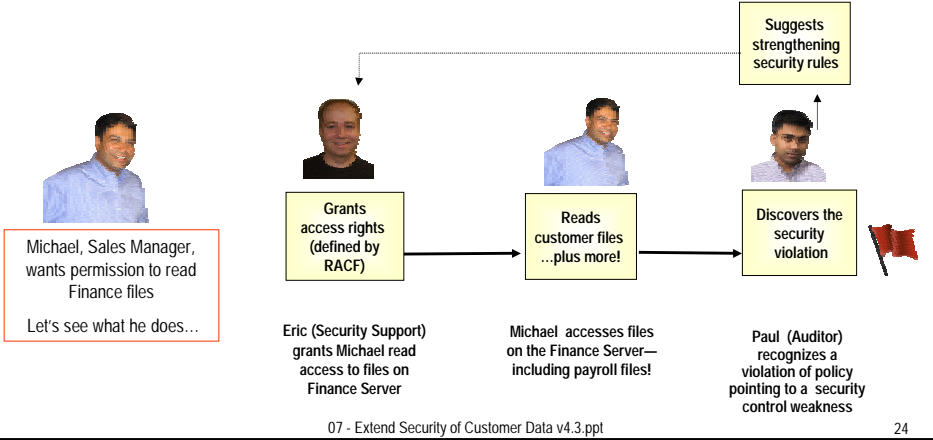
Suggests strengthening security rules

Michael, Sales Manager, wants permission to read Finance files

Let's see what he does…

Grants access rights (defined by RACF)

Reads customer files …plus more!

Discovers the security violation

Eric (Security Support) grants Michael read access to files on Finance Server

Michael accesses files on the Finance Server—including payroll files!

Paul (Auditor) recognizes a violation of policy pointing to a security control weakness

07 - Extend Security of Customer Data v4.3.ppt

24